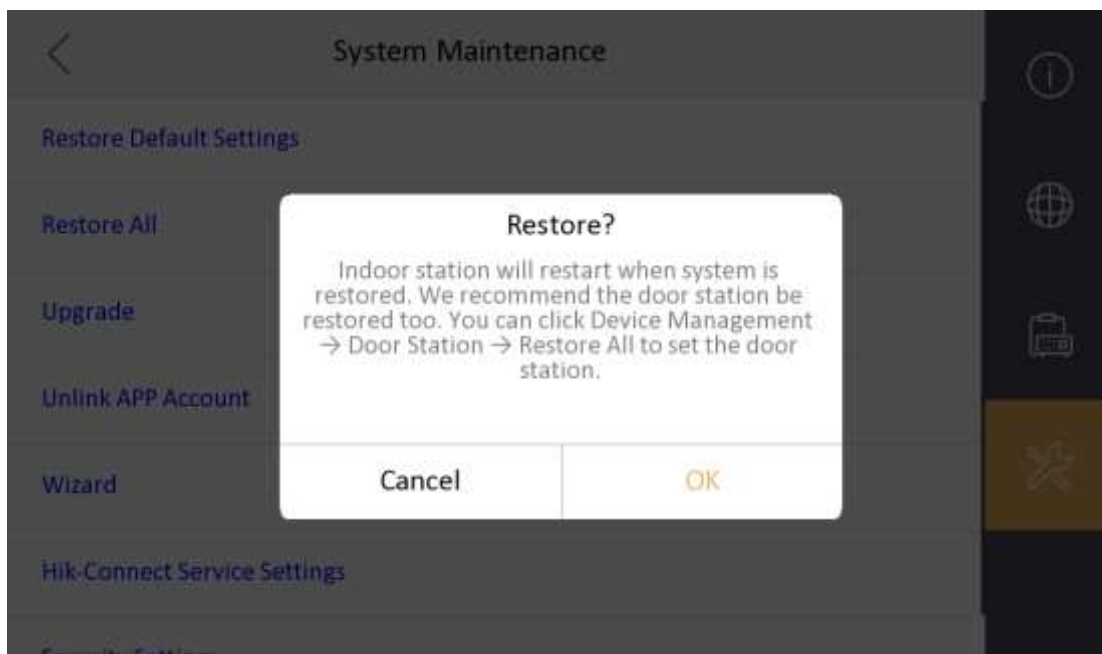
System Maintenance

Restore Default Settings

Restore All

Upgrade

Unlink APP Account

Wizard

Hik-Connect Service Settings

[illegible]

Restore?

Indoor station will restart when system is restored. We recommend the door station be restored too. You can click Device Management → Door Station → Restore All to set the door station.

Cancel

OK